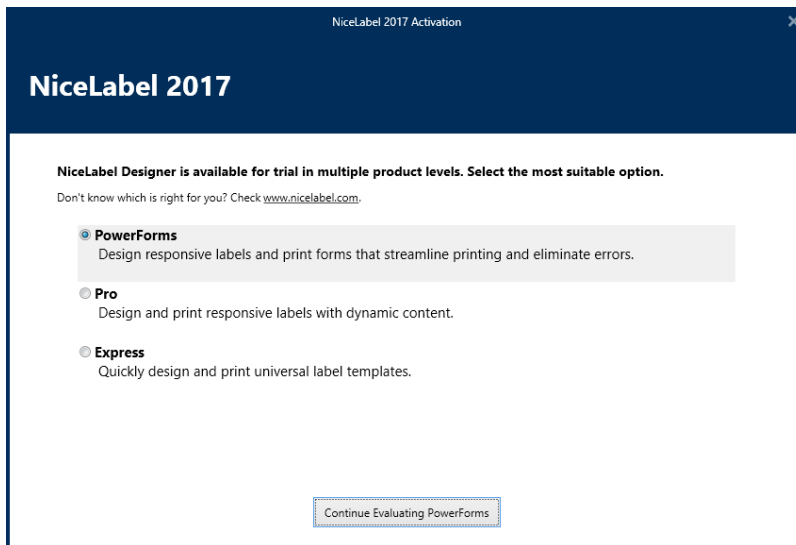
NiceLabel 2017 Activation

NiceLabel 2017

NiceLabel Designer is available for trial in multiple product levels. Select the most suitable option.

Don't know which is right for you? Check www.nicelabel.com.

PowerForms
Design responsive labels and print forms that streamline printing and eliminate errors.

Pro
Design and print responsive labels with dynamic content.

Express
Quickly design and print universal label templates.

Continue Evaluating PowerForms